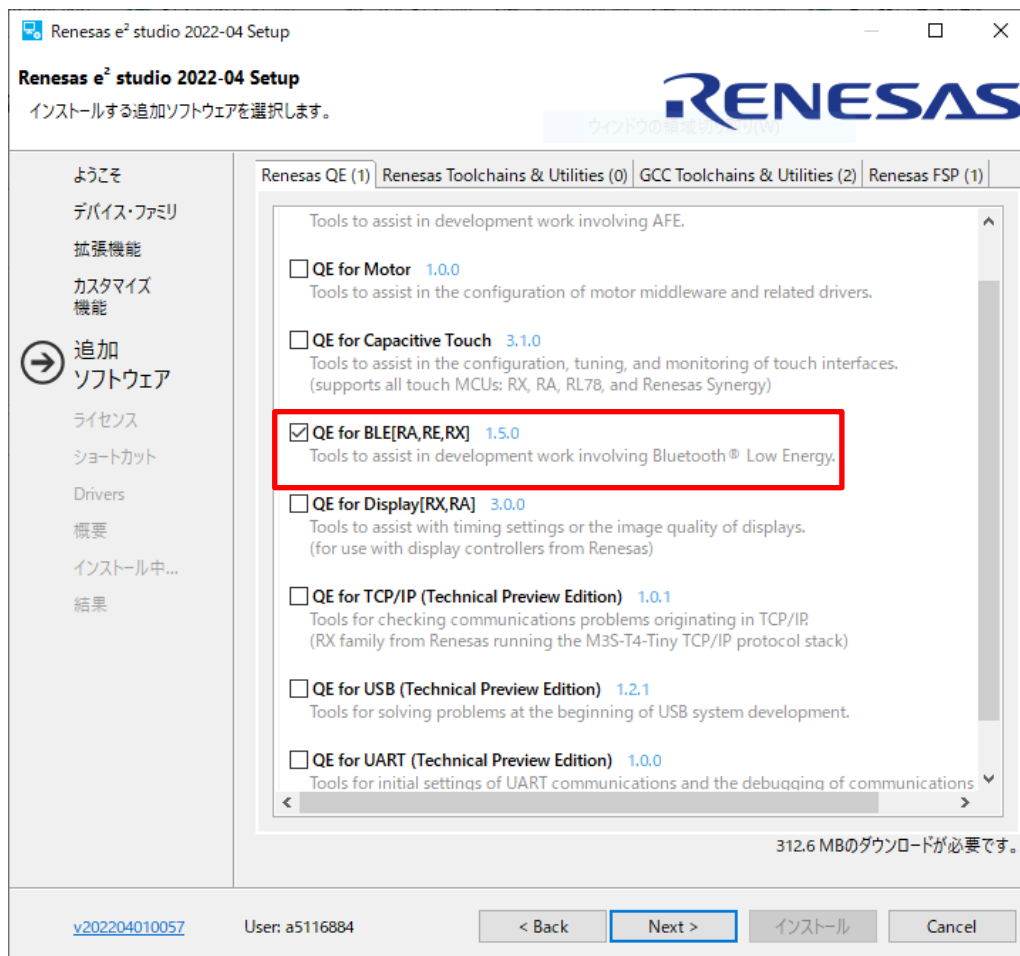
Renesas e² studio 2022-04 Setup

Renesas e² studio 2022-04 Setup
インストールする追加ソフトウェアを選択します。

RENESAS

ようこそ
デバイス・ファミリ
拡張機能
カスタマイズ機能
追加ソフトウェア
ライセンス
ショートカット
Drivers
概要
インストール中...
結果

Renesas QE (1) | Renesas Toolchains & Utilities (0) | GCC Toolchains & Utilities (2) | Renesas FSP (1)

Tools to assist in development work involving AFE.

QE for Motor 1.0.0
Tools to assist in the configuration of motor middleware and related drivers.

QE for Capacitive Touch 3.1.0
Tools to assist in the configuration, tuning, and monitoring of touch interfaces. (supports all touch MCUs: RX, RA, RL78, and Renesas Synergy)

QE for BLE[RA,RE,RX] 1.5.0
Tools to assist in development work involving Bluetooth® Low Energy.

QE for Display[RX,RA] 3.0.0
Tools to assist with timing settings or the image quality of displays. (for use with display controllers from Renesas)

QE for TCP/IP (Technical Preview Edition) 1.0.1
Tools for checking communications problems originating in TCP/IP. (RX family from Renesas running the M3S-T4-Tiny TCP/IP protocol stack)

QE for USB (Technical Preview Edition) 1.2.1
Tools for solving problems at the beginning of USB system development.

QE for UART (Technical Preview Edition) 1.0.0
Tools for initial settings of UART communications and the debugging of communications

312.6 MBのダウンロードが必要です。

v202204010057 User: a5116884 < Back Next > インストール Cancel